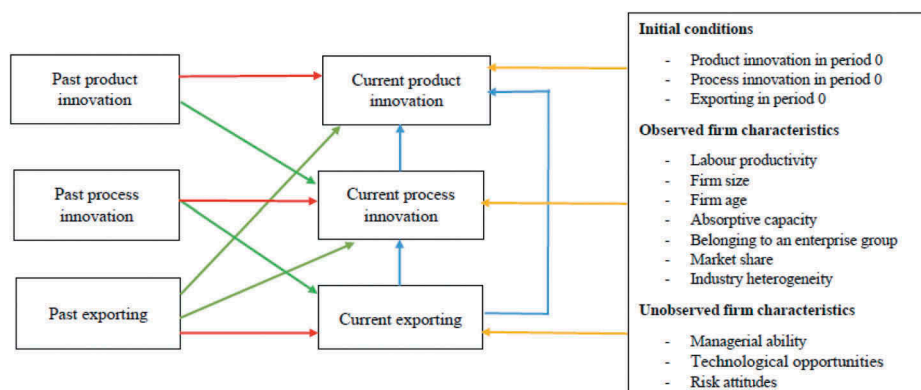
Past product innovation

Past process innovation

Past exporting

Current product innovation

Current process innovation

Current exporting

**Initial conditions**

- Product innovation in period 0
- Process innovation in period 0
- Exporting in period 0

**Observed firm characteristics**

- Labour productivity
- Firm size
- Firm age
- Absorptive capacity
- Belonging to an enterprise group
- Market share
- Industry heterogeneity

**Unobserved firm characteristics**

- Managerial ability
- Technological opportunities
- Risk attitudes